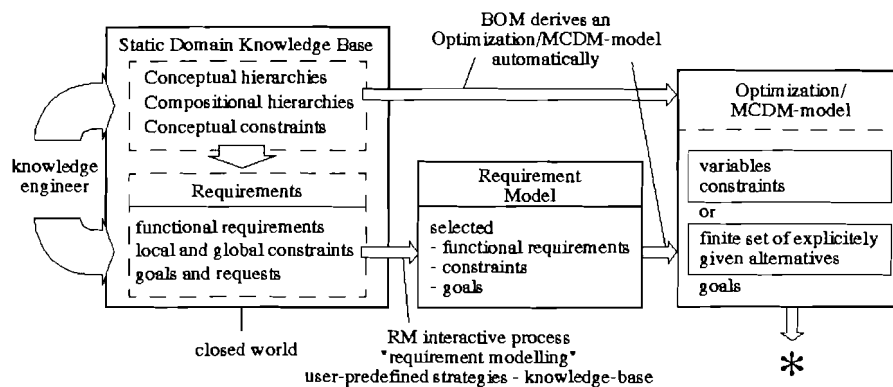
BOM derives an Optimization/MCDM-model automatically

Static Domain Knowledge Base

Conceptual hierarchies
Compositional hierarchies
Conceptual constraints

Requirements

functional requirements
local and global constraints
goals and requests

knowledge engineer

closed world

Requirement Model

selected
- functional requirements
- constraints
- goals

RM interactive process
"requirement modelling"
user-predefined strategies - knowledge-base

Optimization/ MCDM-model

variables
constraints

or

finite set of explicitely given alternatives

goals

*